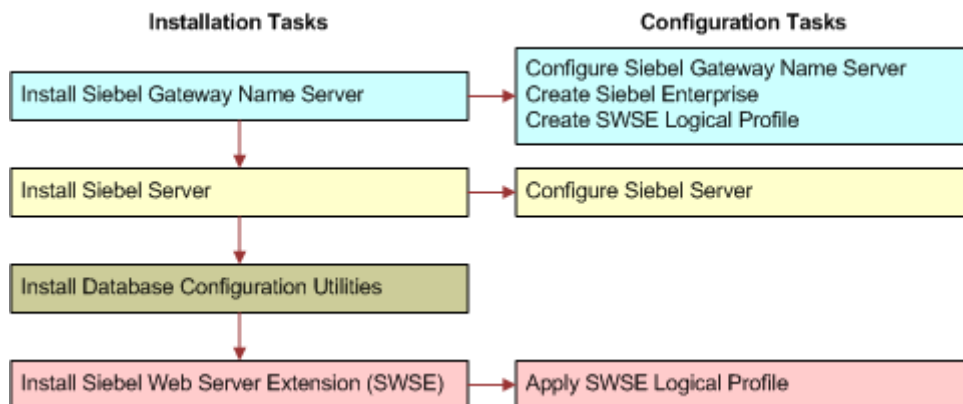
Installation Tasks

Configuration Tasks

Install Siebel Gateway Name Server

Configure Siebel Gateway Name Server
Create Siebel Enterprise
Create SWSE Logical Profile

Install Siebel Server

Configure Siebel Server

Install Database Configuration Utilities

Install Siebel Web Server Extension (SWSE)

Apply SWSE Logical Profile